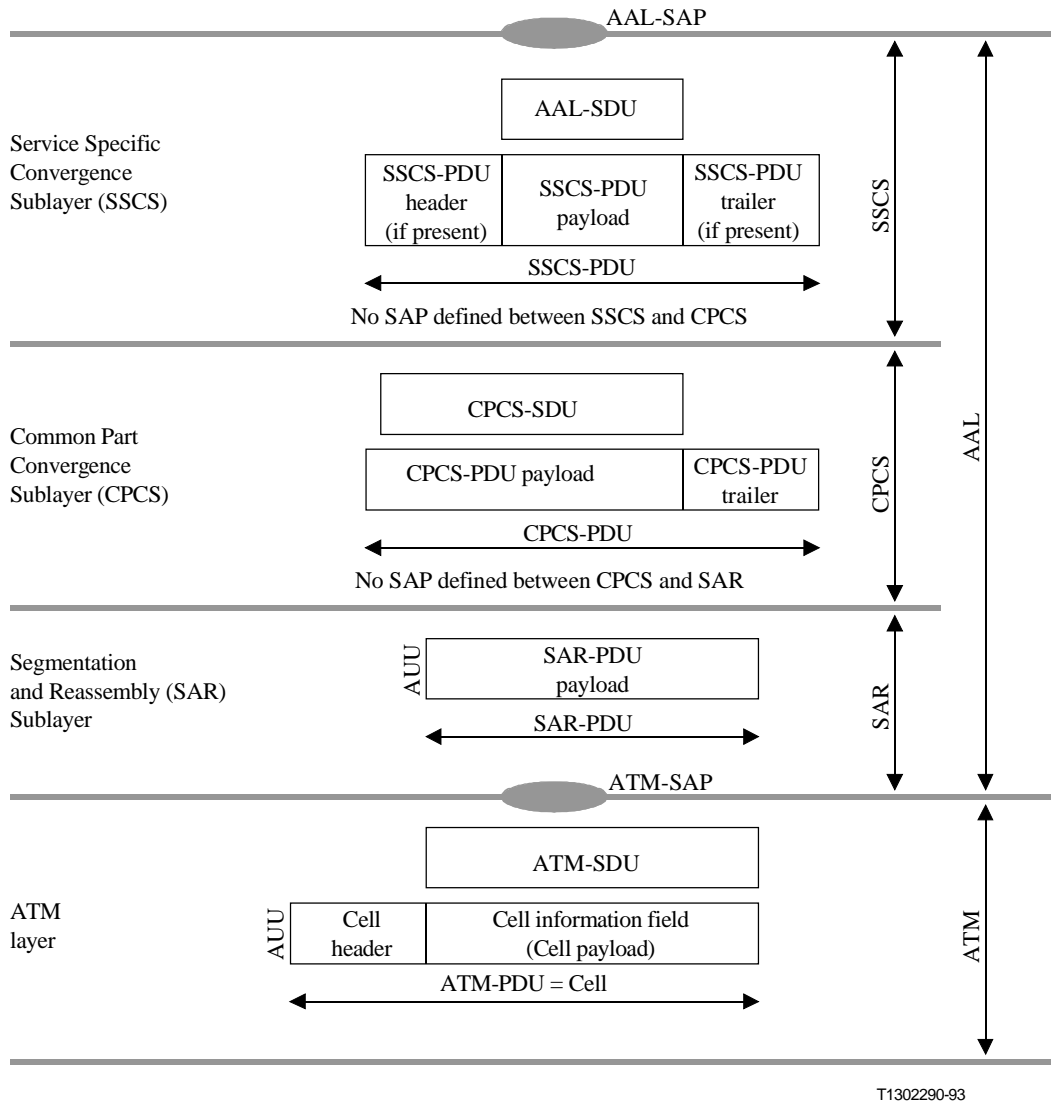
AAL-SAP

Service Specific Convergence Sublayer (SSCS)

AAL-SDU

SSCS-PDU header (if present)

SSCS-PDU payload

SSCS-PDU trailer (if present)

SSCS-PDU

No SAP defined between SSCS and CPCS

SSCS

Common Part Convergence Sublayer (CPCS)

CPCS-SDU

CPCS-PDU payload

CPCS-PDU trailer

CPCS-PDU

No SAP defined between CPCS and SAR

CPCS

AAL

Segmentation and Reassembly (SAR) Sublayer

AUU

SAR-PDU payload

SAR-PDU

SAR

ATM-SAP

ATM layer

ATM-SDU

AUU

Cell header

Cell information field (Cell payload)

ATM-PDU = Cell

ATM

T1302290-93